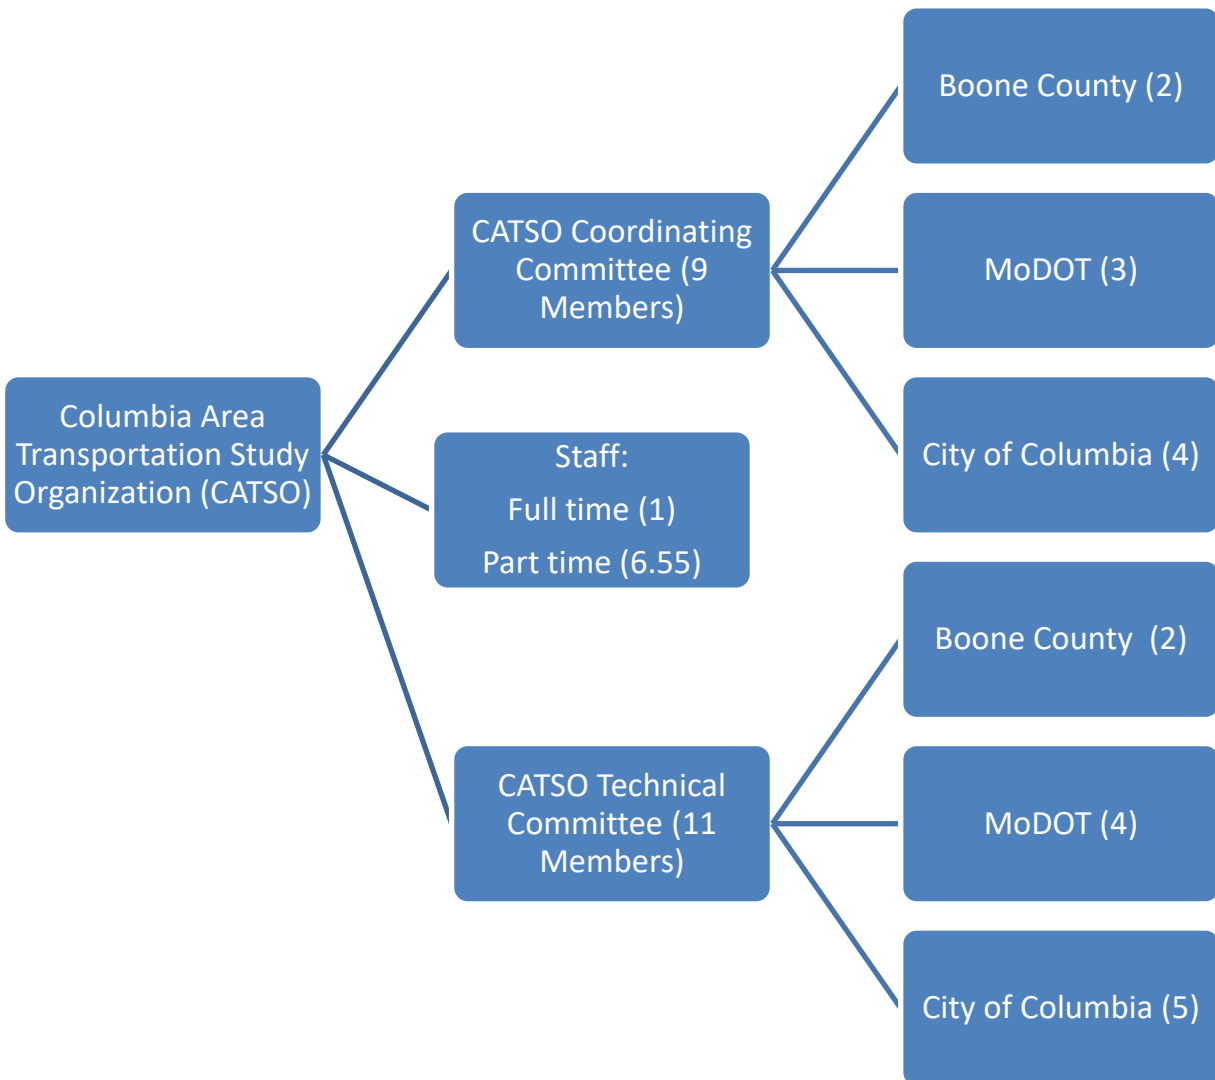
Columbia Area Transportation Study Organization (CATSO)

CATSO Coordinating Committee (9 Members)

Boone County (2)

MoDOT (3)

City of Columbia (4)

Staff:

Full time (1)

Part time (6.55)

CATSO Technical Committee (11 Members)

Boone County (2)

MoDOT (4)

City of Columbia (5)